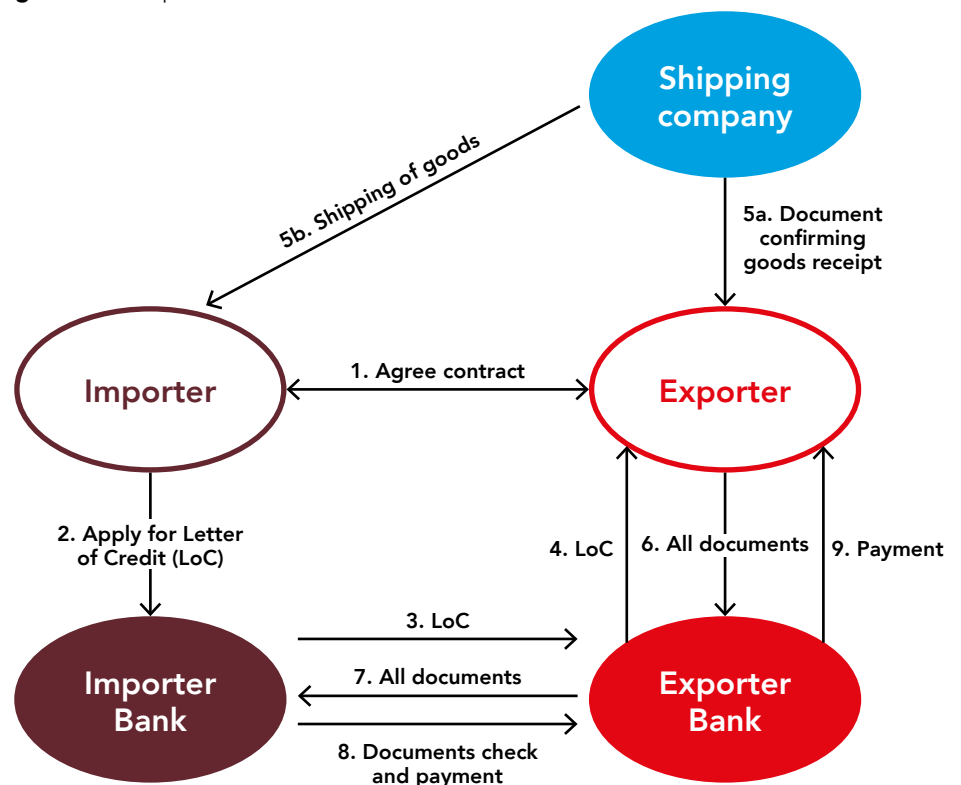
Shipping company

5b. Shipping of goods

5a. Document confirming goods receipt

Importer

1. Agree contract

Exporter

2. Apply for Letter of Credit (LoC)

4. LoC

6. All documents

9. Payment

3. LoC

Importer Bank

7. All documents

Exporter Bank

8. Documents check and payment